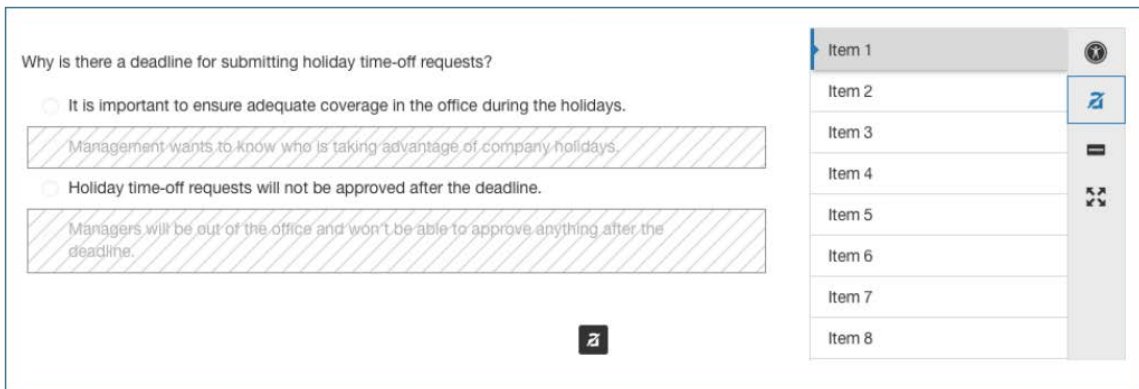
Why is there a deadline for submitting holiday time-off requests?

It is important to ensure adequate coverage in the office during the holidays.

Management wants to know who is taking advantage of company holidays.

Holiday time-off requests will not be approved after the deadline.

Managers will be out of the office and won't be able to approve anything after the deadline.

Item 1
Item 2
Item 3
Item 4
Item 5
Item 6
Item 7
Item 8